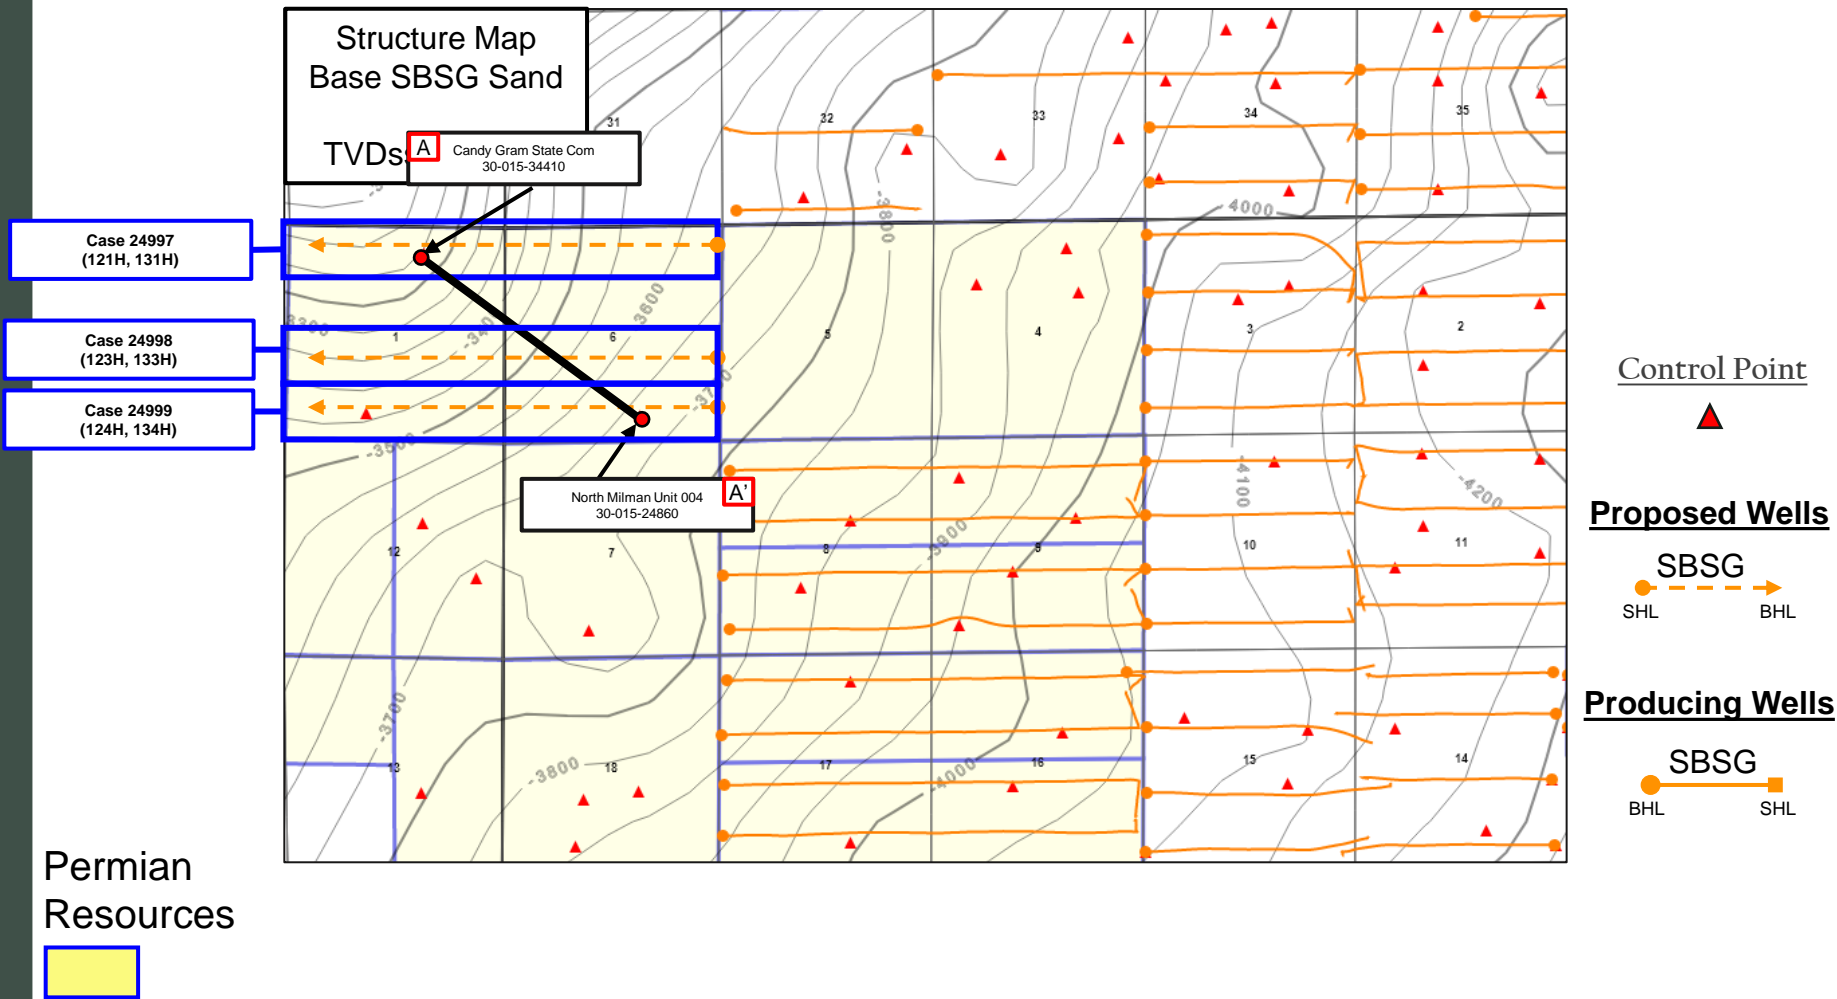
Structure Map
Base SBSG Sand

TVDs

A
Candy Gram State Com
30-015-34410

Case 24997
(121H, 131H)

Case 24998
(123H, 133H)

Case 24999
(124H, 134H)

North Milman Unit 004
30-015-24860
A'

31
32
33
34
35
1
6
5
4
3
2
12
7
8
9
10
11
13
18
17
16
15
14

-3800
4000
3600
3700
-3600
3900
-4100
-4200
-3700
-3800
4000

Control Point

Proposed Wells
SBSG
SHL
BHL

Producing Wells
SBSG
BHL
SHL

Permian
Resources